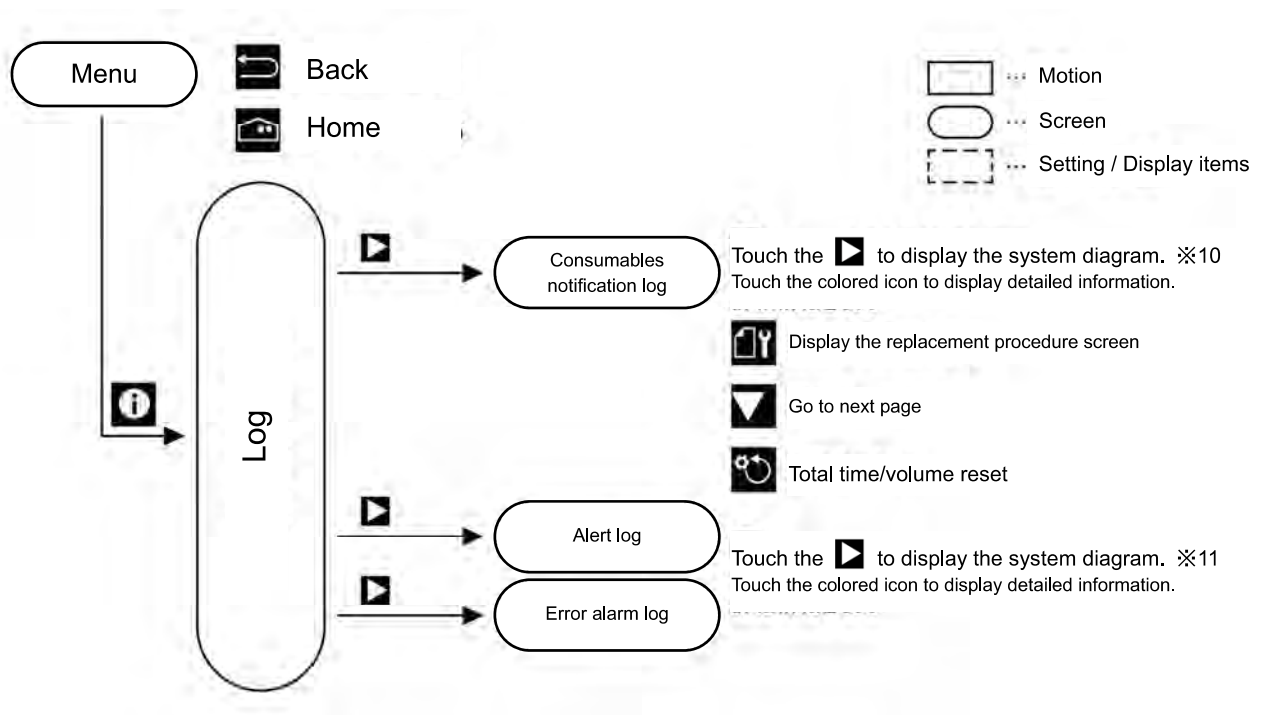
Menu

Back

Home

··· Motion

··· Screen

··· Setting / Display items

Log

Consumables notification log

Touch the to display the system diagram. ※10
Touch the colored icon to display detailed information.

Display the replacement procedure screen

Go to next page

Total time/volume reset

Alert log

Touch the to display the system diagram. ※11
Touch the colored icon to display detailed information.

Error alarm log